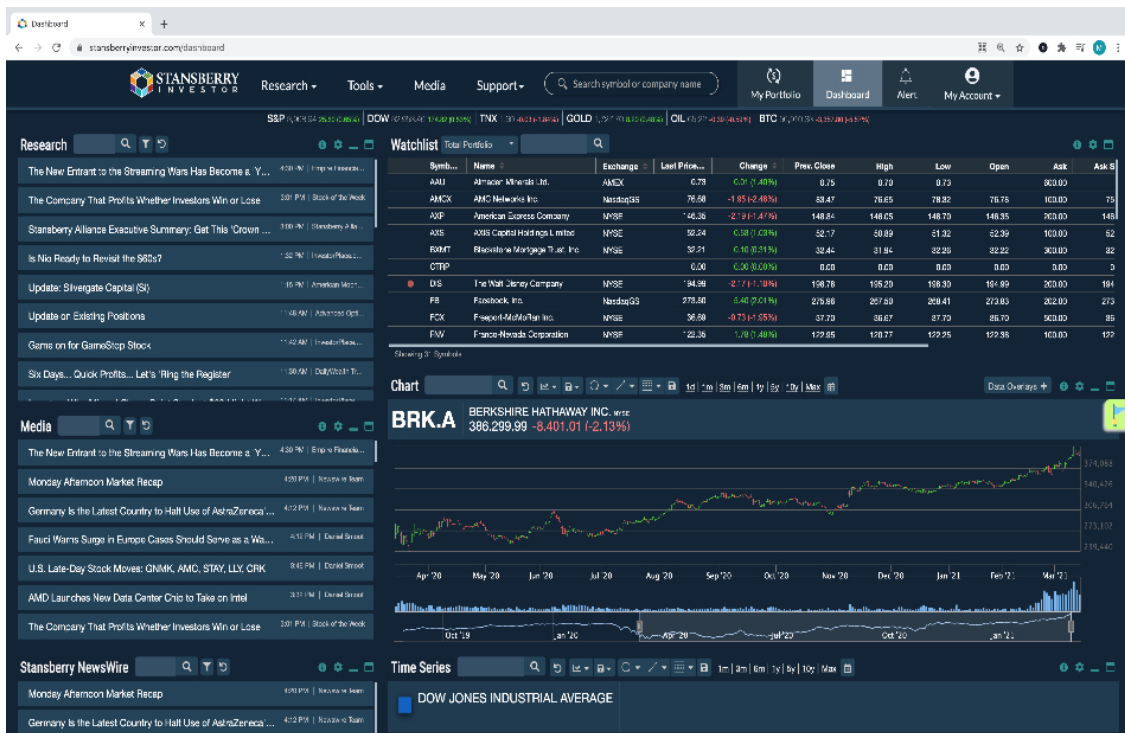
Dashboard × +

stansberryinvestor.com/dashboard

STANSBERRY INVESTOR Research Tools Media Support Search symbol or company name My Portfolio Dashboard Alert My Account

S&P | DOW | TNX | GOLD | OIL | BTC

Research

The New Entrant to the Streaming Wars Has Become a 'Y... 4:30 PM | Empire Financia...

The Company That Profits Whether Investors Win or Lose 3:01 PM | Stock of the Week

Stansberry Alliance Executive Summary: Get This 'Crown ... 3:00 PM | Stansberry Allia...

Is Nio Ready to Revisit the $60s? 1:52 PM | InvestorPlace...

Update: Silvergate Capital (SI) 1:16 PM | American Moon...

Update on Existing Positions 11:48 AM | Advanced Opti...

Game on for GameStop Stock 11:42 AM | InvestorPlace...

Six Days... Quick Profits... Let's 'Ring the Register' 11:30 AM | DailyWealth Tr...

Watchlist Total Portfolio

| Symb... | Name | Exchange | Last Price... | Change | Prev. Close | High | Low | Open | Ask | Ask S |
|---|---|---|---|---|---|---|---|---|---|---|
| AAU | Almaden Minerals Ltd. | AMEX | 0.73 | -0.01 (-1.40%) | 0.75 | 0.79 | 0.73 | | 800.00 | |
| AMCX | AMC Networks Inc. | NasdaqGS | 76.68 | -1.85 (-2.48%) | 80.47 | 76.65 | 78.32 | 76.76 | 100.00 | 75 |
| AXP | American Express Company | NYSE | 146.35 | -2.79 (-1.47%) | 148.84 | 148.05 | 148.70 | 148.35 | 200.00 | 146 |
| AXS | AXIS Capital Holdings Limited | NYSE | 52.24 | 0.58 (1.03%) | 52.17 | 50.89 | 51.32 | 52.39 | 100.00 | 52 |
| BXMT | Blackstone Mortgage Trust, Inc. | NYSE | 32.21 | 0.10 (0.31%) | 32.44 | 31.94 | 32.26 | 32.22 | 300.00 | 32 |
| CTRP | | | 0.00 | 0.00 (0.00%) | 0.00 | 0.00 | 0.00 | 0.00 | 0.00 | 0 |
| DIS | The Walt Disney Company | NYSE | 194.99 | -2.77 (-1.40%) | 198.76 | 195.20 | 198.30 | 194.99 | 200.00 | 194 |
| FB | Facebook, Inc. | NasdaqGS | 273.50 | 5.40 (2.01%) | 275.86 | 267.50 | 269.41 | 273.03 | 202.00 | 273 |
| FCX | Freeport-McMoRan Inc. | NYSE | 36.59 | -0.73 (-1.95%) | 37.73 | 36.67 | 37.70 | 36.70 | 500.00 | 36 |
| FNV | Franco-Nevada Corporation | NYSE | 122.35 | 1.70 (1.40%) | 122.85 | 120.77 | 122.25 | 122.36 | 100.00 | 122 |

Showing 31 Symbols

Chart 1d 1m 3m 6m 1y 5y 10y Max Data Overlays +

BRK.A BERKSHIRE HATHAWAY INC. NYSE 386,299.99 -8,401.01 (-2.13%)

374,058 340,476 306,754 273,102 239,440

Apr '20 May '20 Jun '20 Jul '20 Aug '20 Sep '20 Oct '20 Nov '20 Dec '20 Jan '21 Feb '21 Mar '21

Oct '19 Jan '20 Apr '20 Jul '20 Oct '20 Jan '21

Media

The New Entrant to the Streaming Wars Has Become a 'Y... 4:30 PM | Empire Financia...

Monday Afternoon Market Recap 4:20 PM | Newswire Team

Germany Is the Latest Country to Halt Use of AstraZeneca'... 4:12 PM | Newswire Team

Fauci Warns Surge in Europe Cases Should Serve as a Wa... 4:10 PM | Daniel Sweet

U.S. Late-Day Stock Moves: GNMK, AMC, STAY, LLY, CRK 3:45 PM | Daniel Sweet

AMD Launches New Data Center Chip to Take on Intel 3:31 PM | Daniel Sweet

The Company That Profits Whether Investors Win or Lose 3:01 PM | Stock of the Week

Stansberry NewsWire

Monday Afternoon Market Recap 4:20 PM | Newswire Team

Germany Is the Latest Country to Halt Use of AstraZeneca'... 4:12 PM | Newswire Team

Time Series 1m 3m 6m 1y 5y 10y Max

DOW JONES INDUSTRIAL AVERAGE